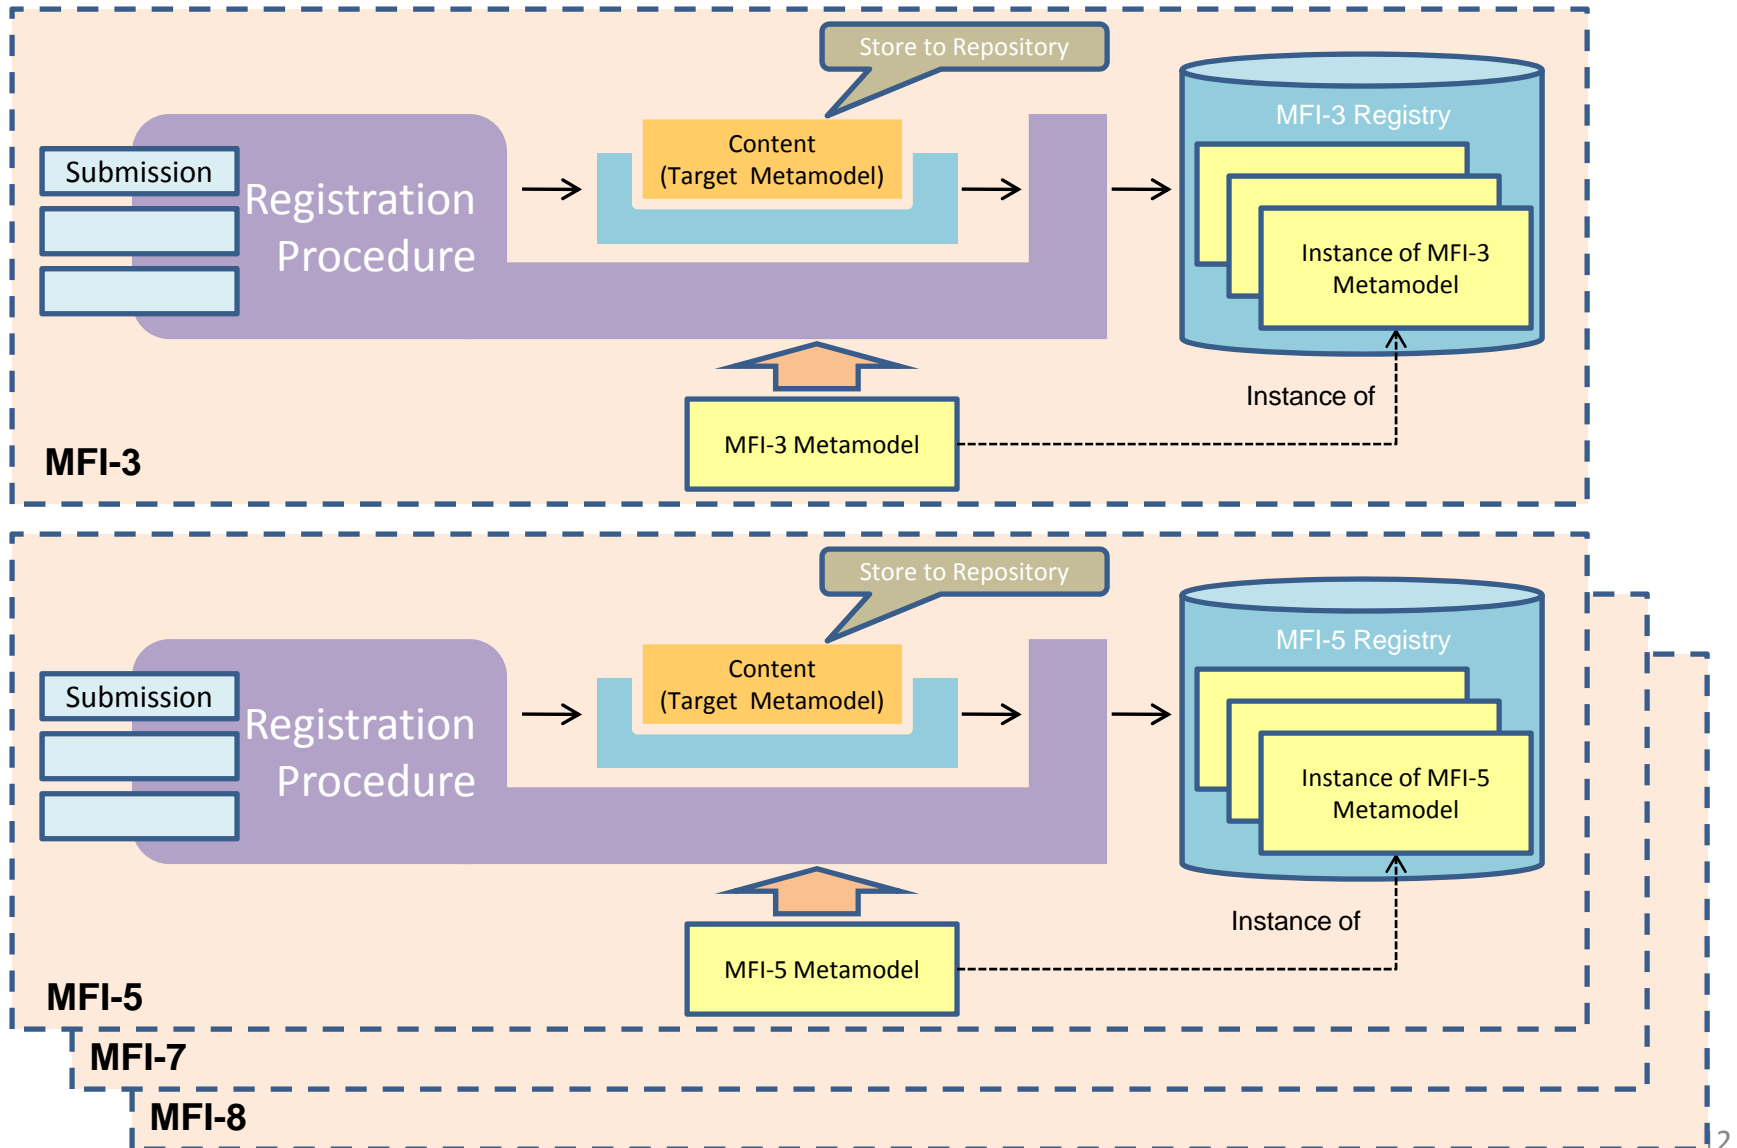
Store to Repository

MFI-3 Registry

Submission

Registration Procedure

Content (Target Metamodel)

Instance of MFI-3 Metamodel

Instance of

MFI-3 Metamodel

MFI-3

Store to Repository

MFI-5 Registry

Submission

Registration Procedure

Content (Target Metamodel)

Instance of MFI-5 Metamodel

Instance of

MFI-5 Metamodel

MFI-5

MFI-7

MFI-8

2